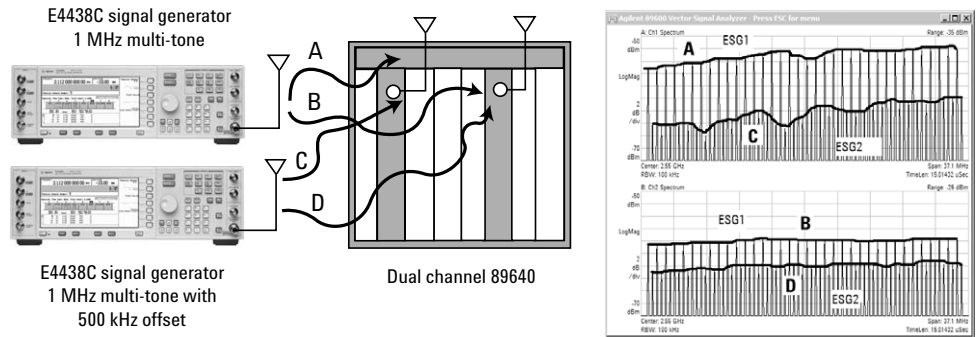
E4438C signal generator
1 MHz multi-tone

A

B

C

D

E4438C signal generator
1 MHz multi-tone with
500 kHz offset

Dual channel 89640

Agilent 89600 Vector Signal Analyzer - Press ESC for menu

A: Ch1 Spectrum

Range: -35 dBm

-50 dBm

A

ESG1

LogMag

2 dB / div

C

ESG2

-70 dBm

Center: 2.88 GHz
RBW: 100 kHz

Span: 37.1 MHz
TimeLen: 18.01432 uSec

B: Ch2 Spectrum

Range: -35 dBm

-50 dBm

ESG1

B

LogMag

2 dB / div

D

ESG2

-70 dBm

Center: 2.88 GHz
RBW: 100 kHz

Span: 37.1 MHz
TimeLen: 18.01432 uSec